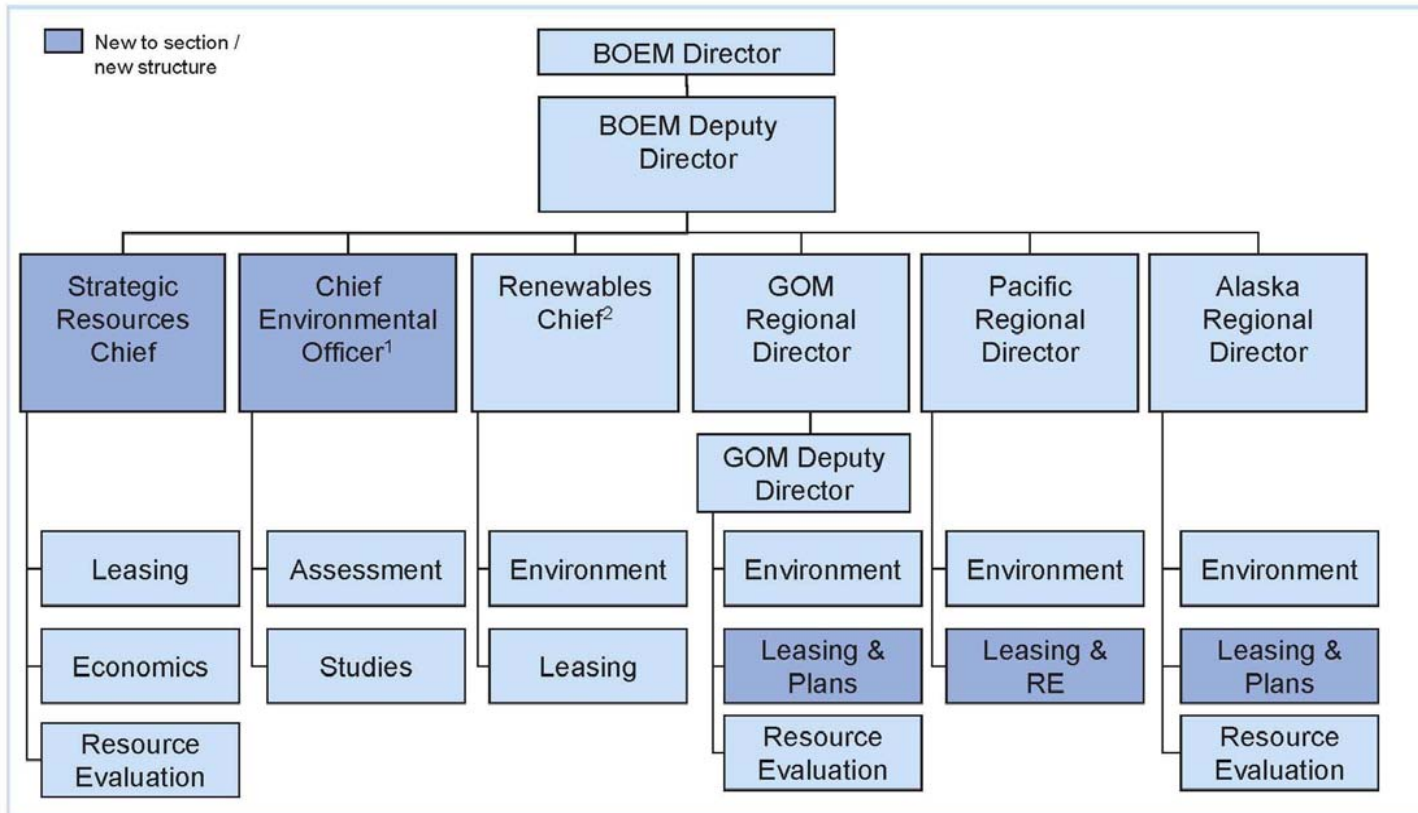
New to section / new structure

BOEM Director

BOEM Deputy Director

Strategic Resources Chief

Chief Environmental Officer$^1$

Renewables Chief$^2$

GOM Regional Director

Pacific Regional Director

Alaska Regional Director

GOM Deputy Director

Leasing

Economics

Resource Evaluation

Assessment

Studies

Environment

Leasing

Environment

Leasing & Plans

Resource Evaluation

Environment

Leasing & RE

Environment

Leasing & Plans

Resource Evaluation